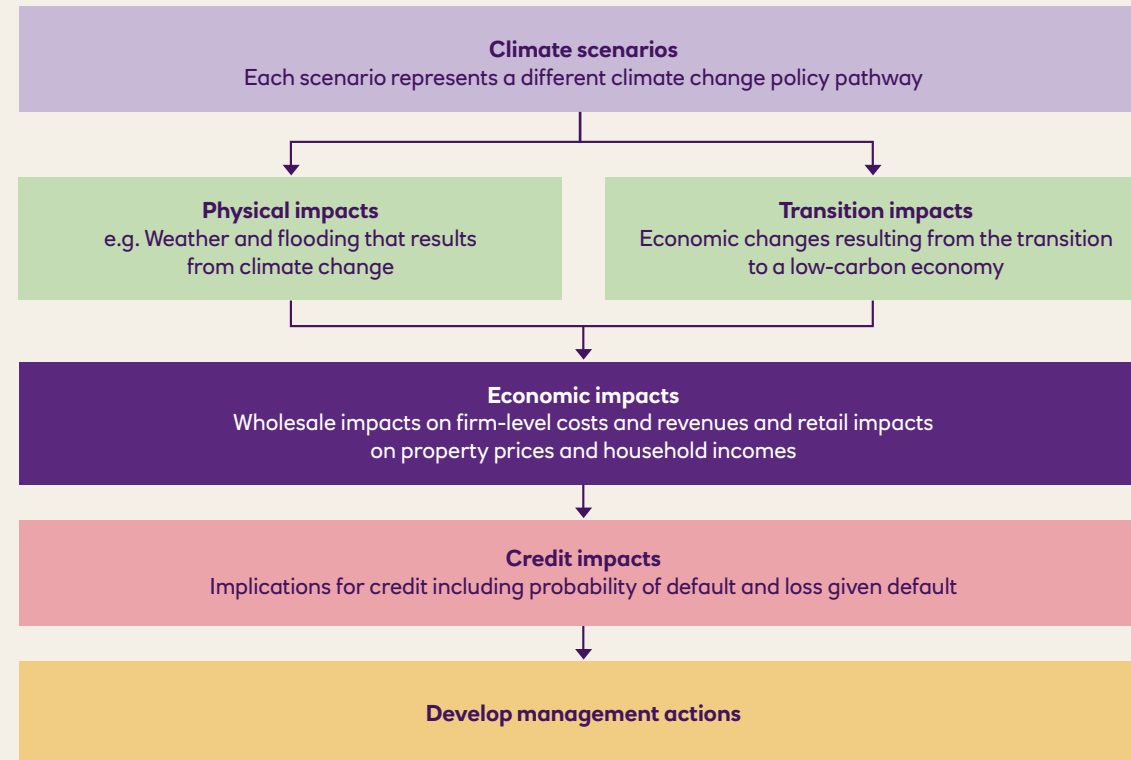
Climate scenarios
Each scenario represents a different climate change policy pathway

Physical impacts
e.g. Weather and flooding that results from climate change

Transition impacts
Economic changes resulting from the transition to a low-carbon economy

Economic impacts
Wholesale impacts on firm-level costs and revenues and retail impacts on property prices and household incomes

Credit impacts
Implications for credit including probability of default and loss given default

Develop management actions